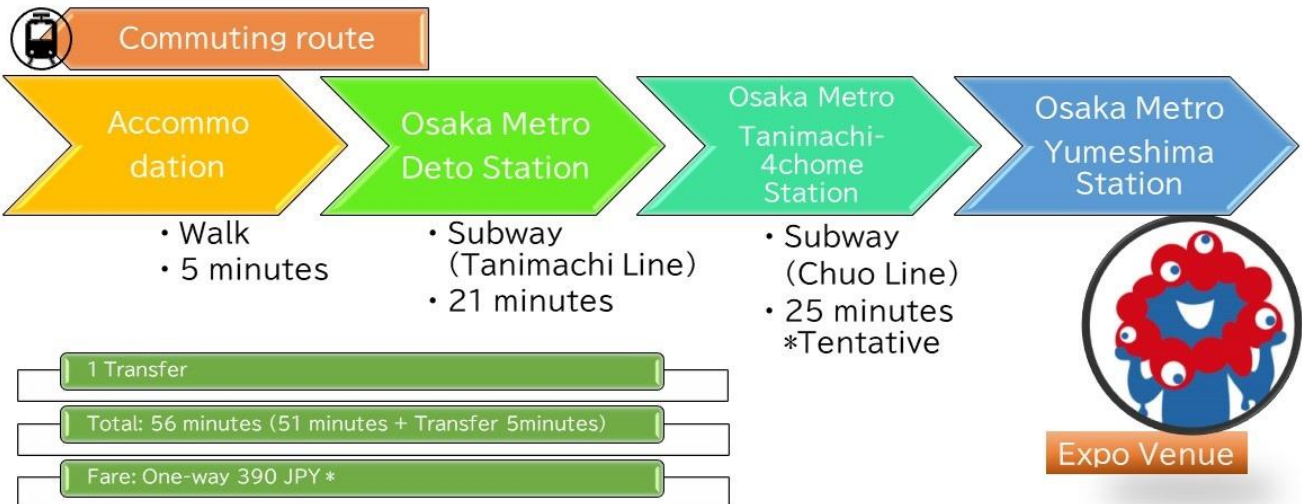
Commuting route

Accommodation

Osaka Metro Deto Station

Osaka Metro Tanimachi-4chome Station

Osaka Metro Yumeshima Station

・Walk
・5 minutes

・Subway (Tanimachi Line)
・21 minutes

・Subway (Chuo Line)
・25 minutes
*Tentative

1 Transfer

Total: 56 minutes (51 minutes + Transfer 5minutes)

Fare: One-way 390 JPY *

Expo Venue